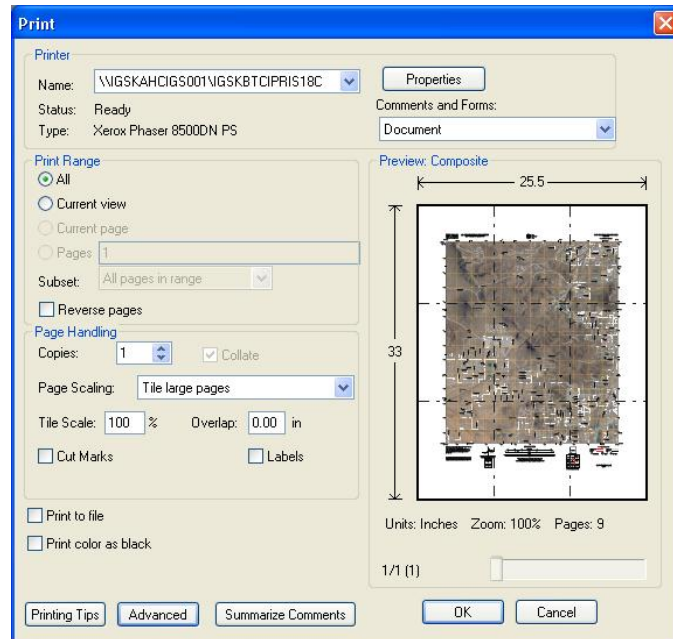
Print

Printer

Name: \\IGSKAHCIGS001\IGSKBTCIPRIS18C

Properties

Status: Ready

Comments and Forms:

Type: Xerox Phaser 8500DN PS

Document

Print Range

All

Current view

Current page

Pages 1

Subset: All pages in range

Reverse pages

Preview: Composite

25.5

33

Page Handling

Copies: 1

Collate

Page Scaling: Tile large pages

Tile Scale: 100 %

Overlap: 0.00 in

Cut Marks

Labels

Print to file

Print color as black

Units: Inches Zoom: 100% Pages: 9

1/1 (1)

Printing Tips

Advanced

Summarize Comments

OK

Cancel